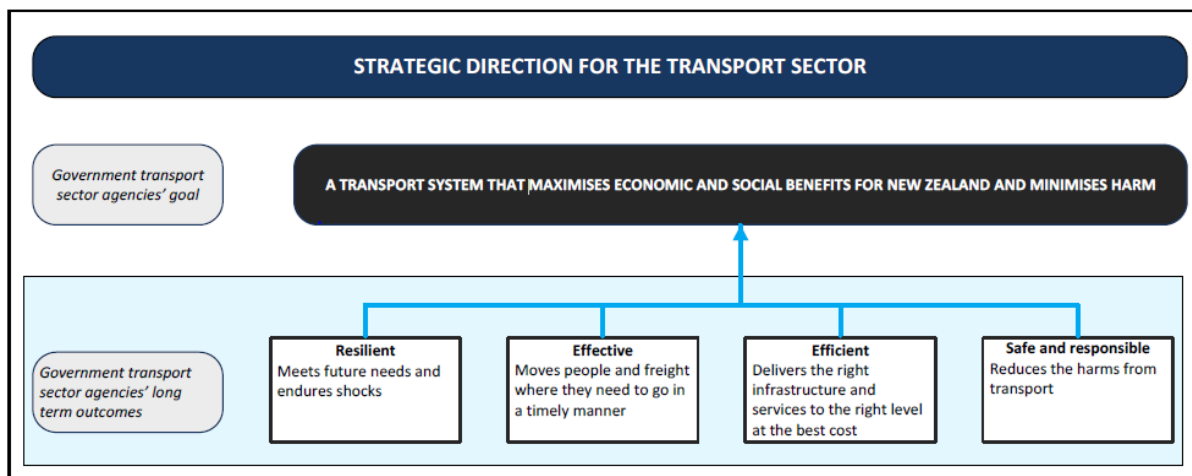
STRATEGIC DIRECTION FOR THE TRANSPORT SECTOR

Government transport sector agencies' goal

A TRANSPORT SYSTEM THAT MAXIMISES ECONOMIC AND SOCIAL BENEFITS FOR NEW ZEALAND AND MINIMISES HARM

Government transport sector agencies' long term outcomes

Resilient
Meets future needs and endures shocks

Effective
Moves people and freight where they need to go in a timely manner

Efficient
Delivers the right infrastructure and services to the right level at the best cost

Safe and responsible
Reduces the harms from transport